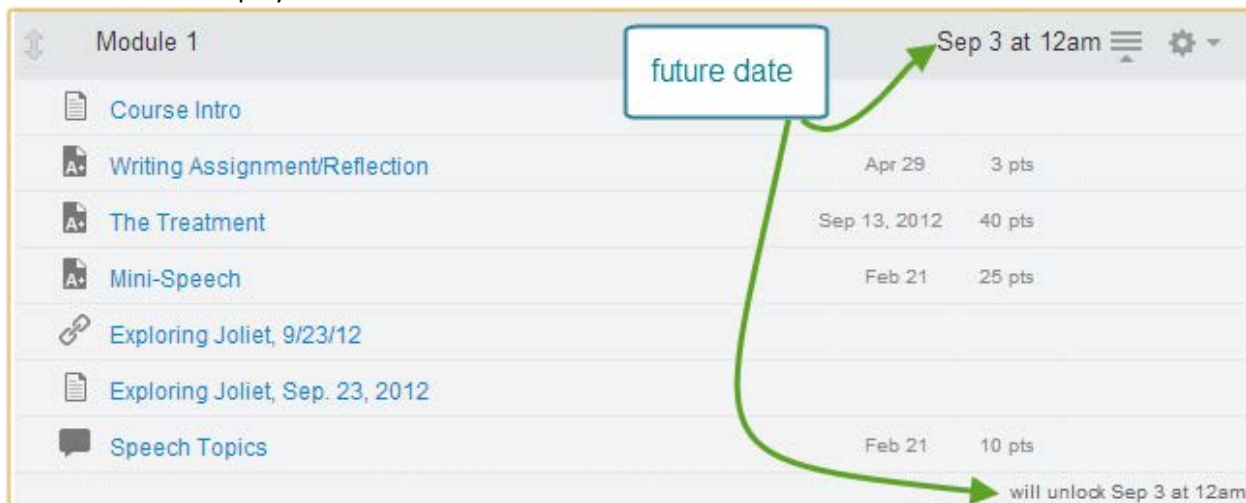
Module 1

future date

Sep 3 at 12am

Course Intro

Writing Assignment/Reflection Apr 29 3 pts

The Treatment Sep 13, 2012 40 pts

Mini-Speech Feb 21 25 pts

Exploring Joliet, 9/23/12

Exploring Joliet, Sep. 23, 2012

Speech Topics Feb 21 10 pts

will unlock Sep 3 at 12am